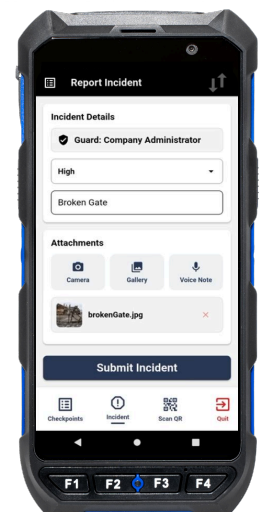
Report Incident

Incident Details

Guard: Company Administrator

High

Broken Gate

Attachments

Camera

Gallery

Voice Note

brokenGate.jpg

×

Submit Incident

Checkpoints

Incident

Scan QR

Quit

F1

F2

F3

F4